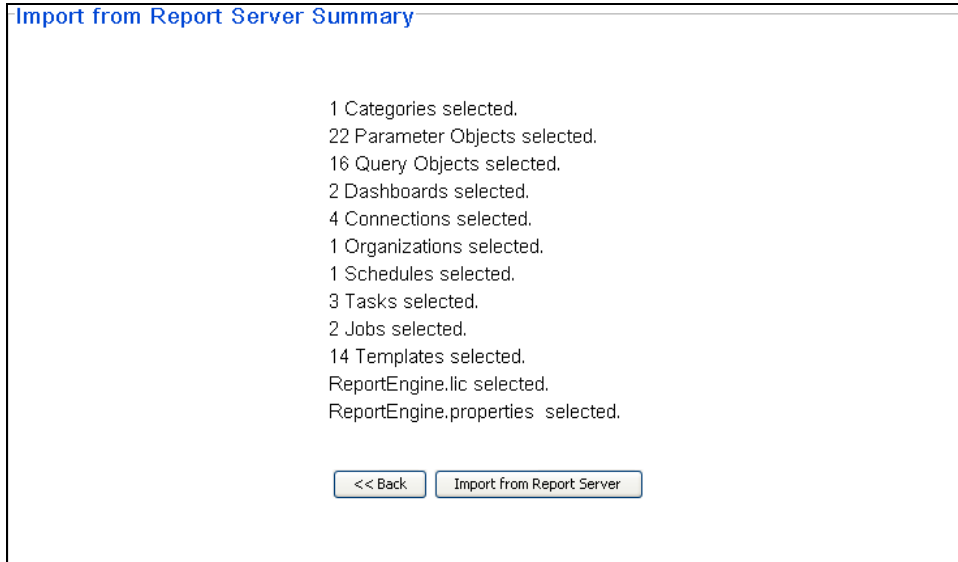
Import from Report Server Summary

1 Categories selected.
22 Parameter Objects selected.
16 Query Objects selected.
2 Dashboards selected.
4 Connections selected.
1 Organizations selected.
1 Schedules selected.
3 Tasks selected.
2 Jobs selected.
14 Templates selected.
ReportEngine.lic selected.
ReportEngine.properties selected.

<< Back
Import from Report Server